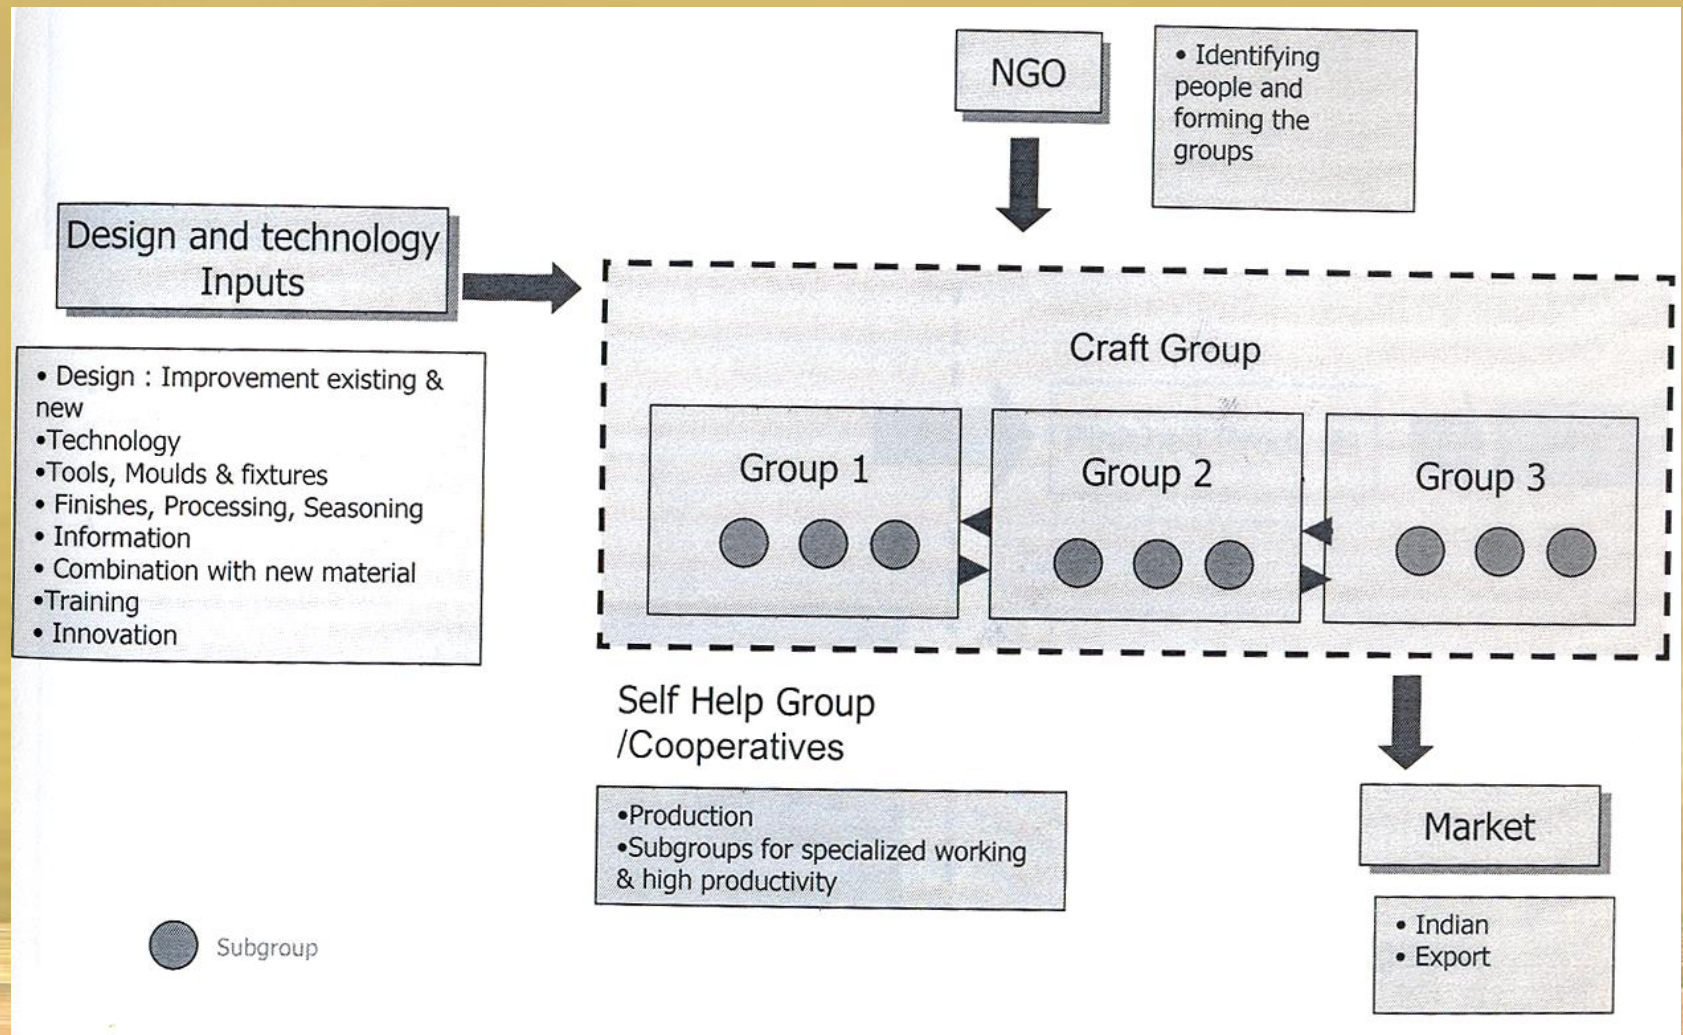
NGO

• Identifying people and forming the groups

Design and technology Inputs

• Design : Improvement existing & new
•Technology
•Tools, Moulds & fixtures
• Finishes, Processing, Seasoning
• Information
• Combination with new material
•Training
• Innovation

Craft Group

Group 1

Group 2

Group 3

Self Help Group /Cooperatives

•Production
•Subgroups for specialized working & high productivity

Market

• Indian
• Export

Subgroup